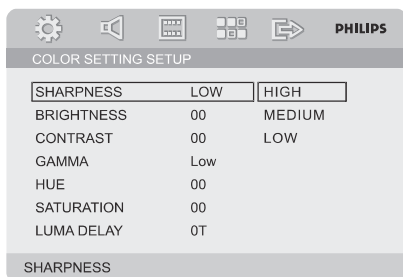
PHILIPS

COLOR SETTING SETUP

| | | |
|---|---|---|
| SHARPNESS | LOW | HIGH |
| BRIGHTNESS | 00 | MEDIUM |
| CONTRAST | 00 | LOW |
| GAMMA | Low | |
| HUE | 00 | |
| SATURATION | 00 | |
| LUMA DELAY | 0T | |

SHARPNESS